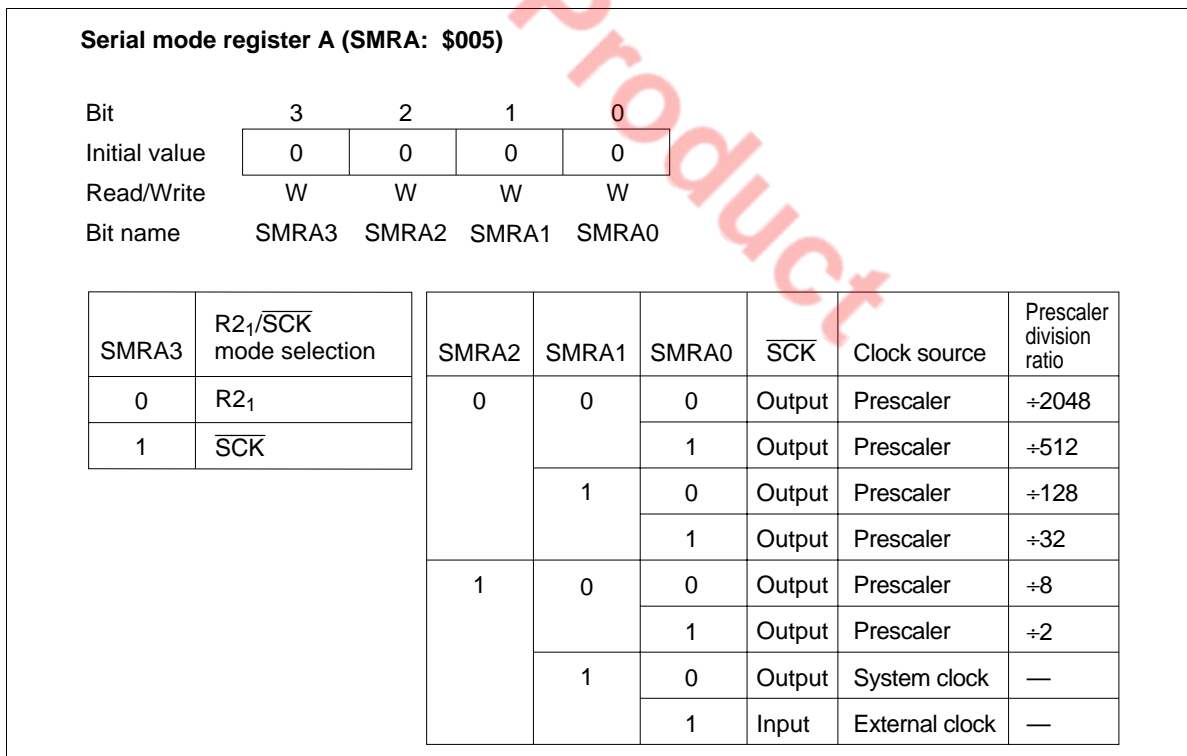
Product

**Serial mode register A (SMRA: $005)**

| Bit | 3 | 2 | 1 | 0 |
|---|---|---|---|---|
| Initial value | 0 | 0 | 0 | 0 |
| Read/Write | W | W | W | W |
| Bit name | SMRA3 | SMRA2 | SMRA1 | SMRA0 |

| SMRA3 | $R2_1/\overline{SCK}$ mode selection |
|---|---|
| 0 | $R2_1$ |
| 1 | $\overline{SCK}$ |

| SMRA2 | SMRA1 | SMRA0 | $\overline{SCK}$ | Clock source | Prescaler division ratio |
|---|---|---|---|---|---|
| 0 | 0 | 0 | Output | Prescaler | ÷2048 |
| | | 1 | Output | Prescaler | ÷512 |
| | 1 | 0 | Output | Prescaler | ÷128 |
| | | 1 | Output | Prescaler | ÷32 |
| 1 | 0 | 0 | Output | Prescaler | ÷8 |
| | | 1 | Output | Prescaler | ÷2 |
| | 1 | 0 | Output | System clock | — |
| | | 1 | Input | External clock | — |